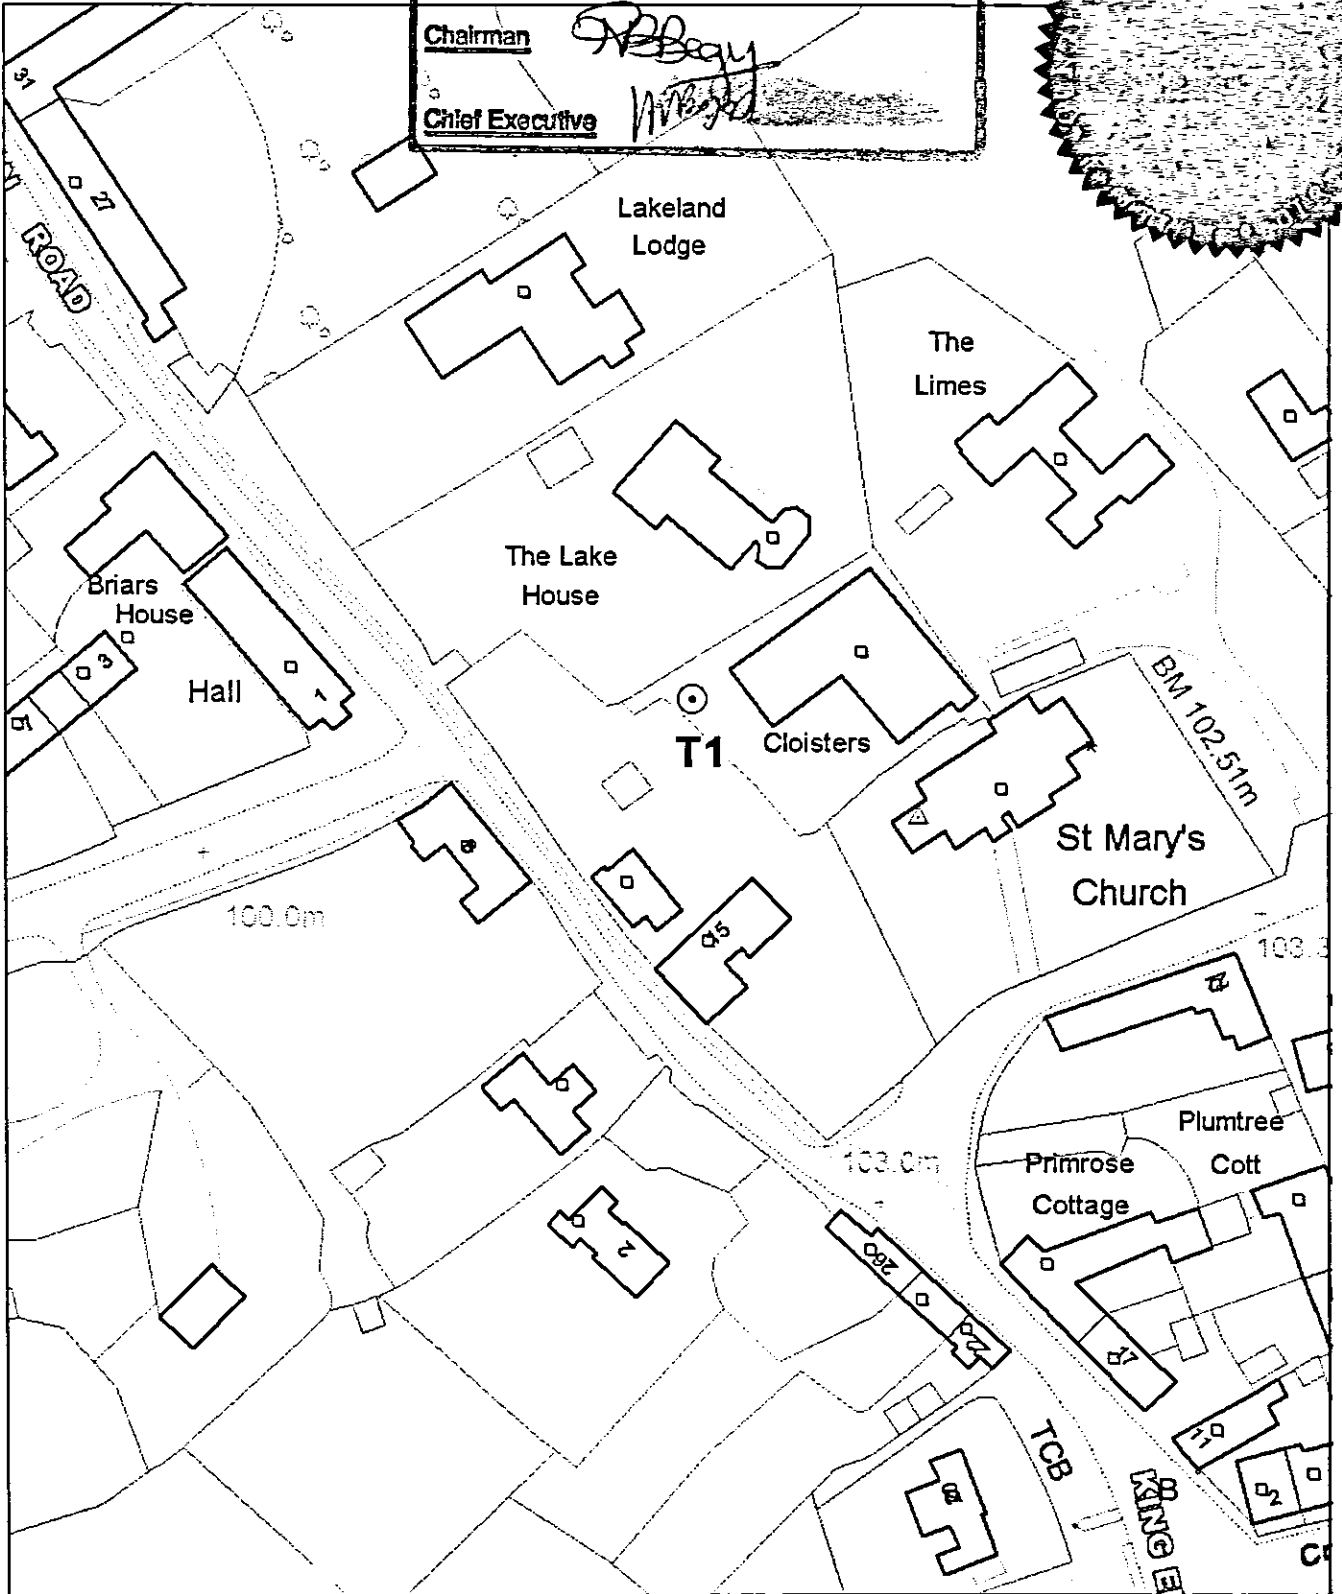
Chairman
Chief Executive
31
27
ROAD
Lakeland Lodge
The Limes
The Lake House
Briars House
3
Hall
1
T1
Cloisters
BM 102.51m
St Mary's Church
100.0m
5
103.0m
Plumtree Cott
Primrose Cottage
2
26
24
17
11
TCB
KING E
2
C